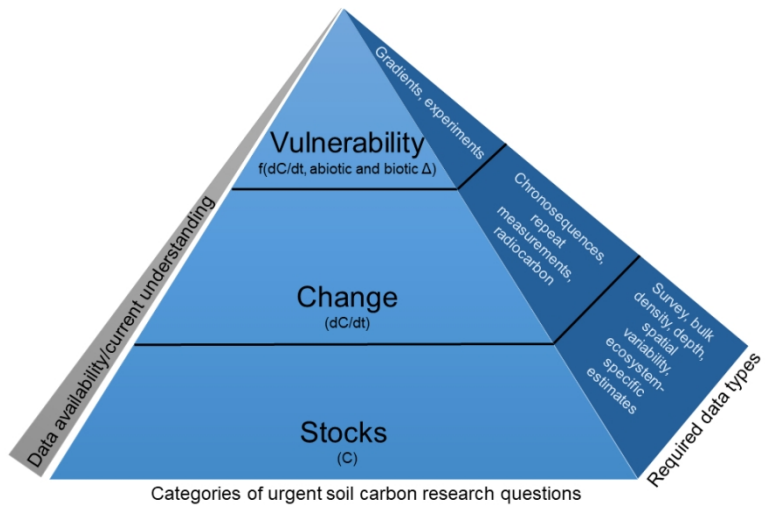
Data availability/current understanding

Vulnerability
f(dC/dt, abiotic and biotic Δ)

Change
(dC/dt)

Stocks
(C)

Gradients, experiments

Chronosequences, repeat measurements, radiocarbon

Survey, bulk density, depth, spatial variability, ecosystem-specific estimates

Required data types

Categories of urgent soil carbon research questions